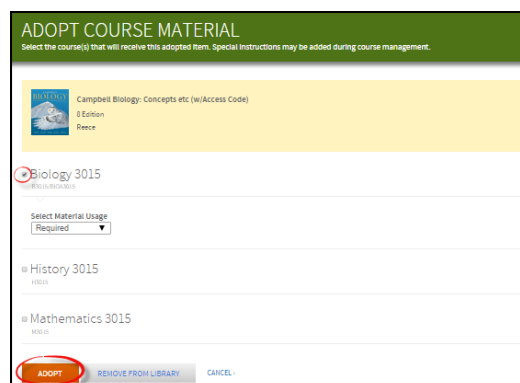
ADOPT COURSE MATERIAL

Select the course(s) that will receive this adopted item. Special instructions may be added during course management.

BIOLOGY

Campbell Biology: Concepts etc (w/Access Code)

8 Edition

Reece

Biology 3015

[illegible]

Select Material Usage

Required ▼

History 3015

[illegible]

Mathematics 3015

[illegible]

ADOPT

REMOVE FROM LIBRARY

CANCEL